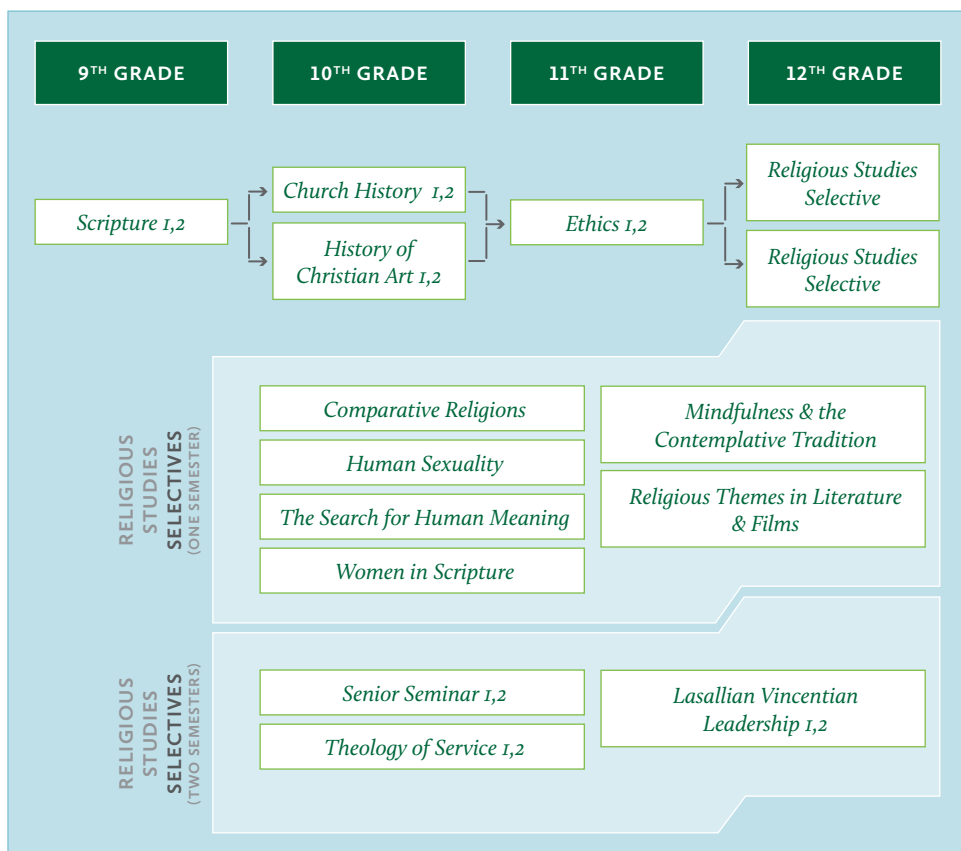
9TH GRADE

10TH GRADE

11TH GRADE

12TH GRADE

Scripture 1,2

Church History 1,2

History of Christian Art 1,2

Ethics 1,2

Religious Studies Selective

Religious Studies Selective

RELIGIOUS STUDIES SELECTIVES (ONE SEMESTER)

Comparative Religions

Human Sexuality

The Search for Human Meaning

Women in Scripture

Mindfulness & the Contemplative Tradition

Religious Themes in Literature & Films

RELIGIOUS STUDIES SELECTIVES (TWO SEMESTERS)

Senior Seminar 1,2

Theology of Service 1,2

Lasallian Vincentian Leadership 1,2